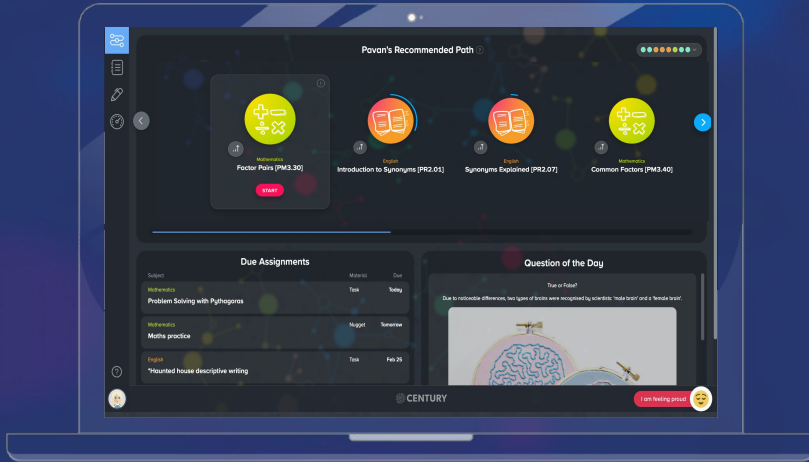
Pavan's Recommended Path

Mathematics
Factor Pairs [PM3.30]
START

English
Introduction to Synonyms [PR2.01]

English
Synonyms Explained [PR2.07]

Mathematics
Common Factors [PM3.40]

Due Assignments

| Subject | Material | Due |
|---|---|---|
| Mathematics Problem Solving with Pythagoras | Task | Today |
| Mathematics Maths practice | Nugget | Tomorrow |
| English *Haunted house descriptive writing | Task | Feb 25 |

Question of the Day

True or False?

Due to noticeable differences, two types of brains were recognised by scientists: 'male brain' and a 'female brain'.

CENTURY

I am feeling proud